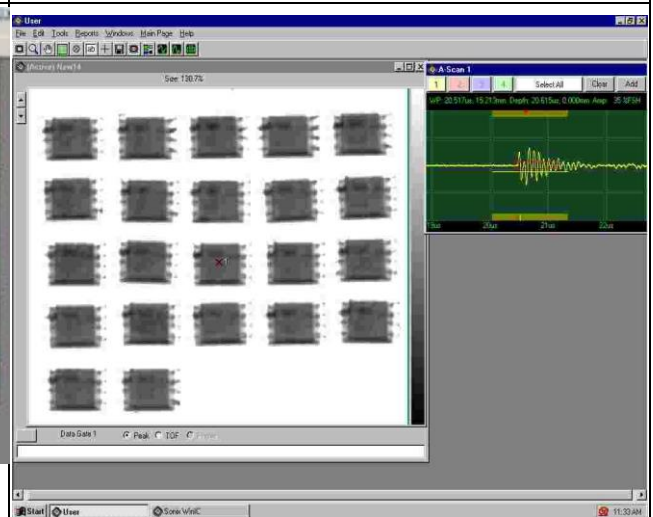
User
File Edit Tools Reports Windows Main Page Help
(Active) New14
Size: 130.7%
A-Scan 1
1 2 3 4 Select All Clear Add
VP: 20.517us, 15.213mm Depth: 20.615us, 0.000mm Amp: 35 %FSH
19us 20us 21us 22us
Data Gate 1 Peak TOF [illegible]
Start User Sonix WinIC 11:33 AM